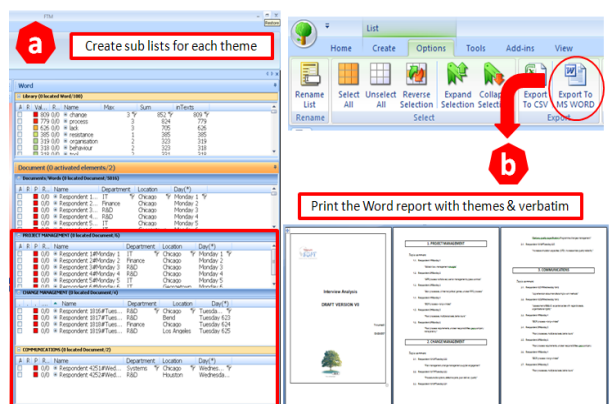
a

Create sub lists for each theme

Word

Library (0 located Word/100)

| | # | P | Val... | # | Name | Max | Sum | inTexts |
|---|---|---|---|---|---|---|---|---|
| | | | 809 | 0/0 | change | 3 | 852 | 809 |
| | | | 779 | 0/0 | process | 3 | 624 | 779 |
| | | | 626 | 0/0 | lack | 3 | 705 | 626 |
| | | | 385 | 0/0 | resistance | 1 | 385 | 385 |
| | | | 319 | 0/0 | organization | 2 | 323 | 319 |
| | | | 319 | 0/0 | behaviour | 2 | 323 | 319 |

Document (0 activated elements/2)

Documents/Words (0 located Document/1616)

| Name | Department | Location | Day(*) |
|---|---|---|---|
| Respondent 1... | IT | Chicago | Monday 1 |
| Respondent 2... | Finance | Chicago | Monday 2 |
| Respondent 3... | R&D | Chicago | Monday 3 |
| Respondent 4... | R&D | Chicago | Monday 4 |
| Respondent 5... | IT | Chicago | Monday 5 |

PROJECT MANAGEMENT (0 located Document/6)

| Name | Department | Location | Day(*) |
|---|---|---|---|
| Respondent 1#Monday 1 | IT | Chicago | Monday 1 |
| Respondent 2#Monday 2 | Finance | Chicago | Monday 2 |
| Respondent 3#Monday 3 | R&D | Chicago | Monday 3 |
| Respondent 4#Monday 4 | R&D | Chicago | Monday 4 |
| Respondent 5#Monday 5 | IT | Chicago | Monday 5 |

CHANGE MANAGEMENT (0 located Document/4)

| Name | Department | Location | Day(*) |
|---|---|---|---|
| Respondent 1016#Tues... | R&D | Chicago | Tuesda... |
| Respondent 1018#Tues... | R&D | Bend | Tuesday 623 |
| Respondent 1019#Tues... | Finance | Chicago | Tuesday 624 |
| Respondent 1021#Tues... | R&D | Los Angeles | Tuesday 626 |

COMMUNICATIONS (0 located Document/2)

| Name | Department | Location | Day(*) |
|---|---|---|---|
| Respondent 4251#Wed... | Systems | Chicago | Wednesda... |
| Respondent 4252#Wed... | R&D | Houston | Wednesda... |

List

Home Create Options Tools Add-ins View

Rename List | Select All | Unselect All | Reverse Selection | Expand Selection | Collapse Selection | Export To CSV | Export To MS WORD

Rename | Select | Export

b

Print the Word report with themes & verbatim

Interview Analysis

DRAFT VERSION VII

1. PROJECT MANAGEMENT

2. CHANGE MANAGEMENT

3. COMMUNICATIONS